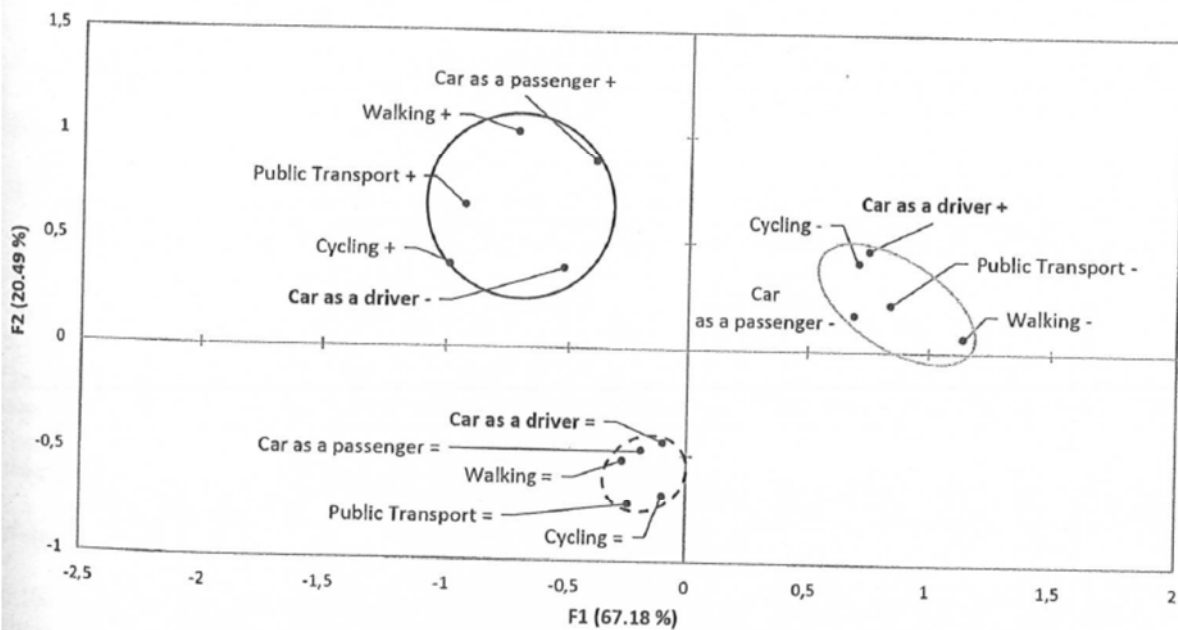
1,5

1

0,5

0

-0,5

-1

F2 (20.49 %)

Car as a passenger +

Walking +

Public Transport +

Cycling +

Car as a driver -

Cycling -

Car as a driver +

Public Transport -

Car as a passenger -

Walking -

Car as a driver =

Car as a passenger =

Walking =

Public Transport =

Cycling =

-2,5

-2

-1,5

-1

-0,5

0

0,5

1

1,5

2

F1 (67.18 %)